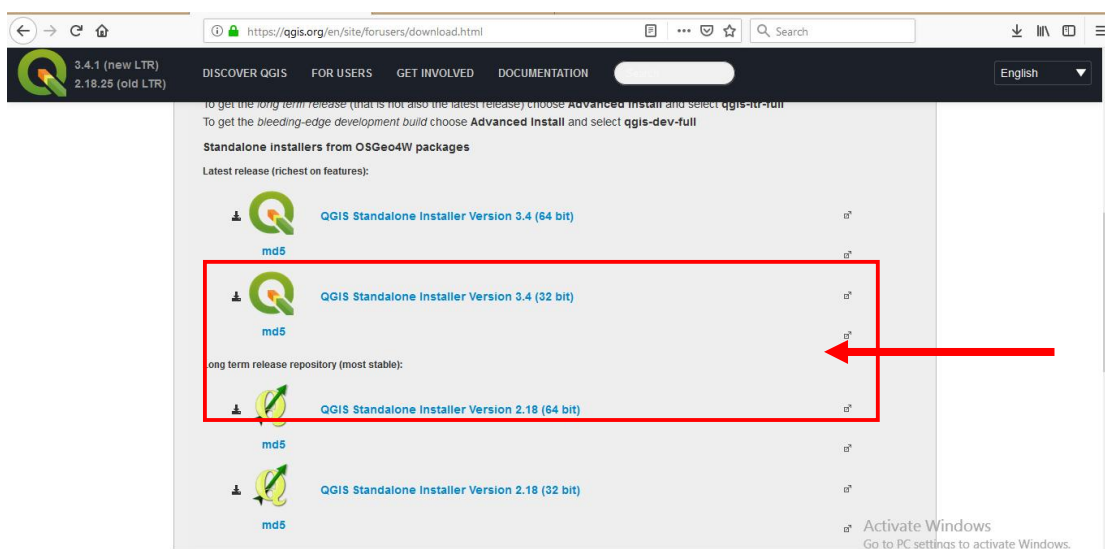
https://qgis.org/en/site/forusers/download.html

Search

3.4.1 (new LTR)
2.18.25 (old LTR)

DISCOVER QGIS FOR USERS GET INVOLVED DOCUMENTATION

English

To get the long term release (that is not also the latest release) choose Advanced Install and select qgis-ltr-full
To get the bleeding-edge development build choose Advanced Install and select qgis-dev-full

Standalone installers from OSGeo4W packages

Latest release (richest on features):

QGIS Standalone Installer Version 3.4 (64 bit)

md5

QGIS Standalone Installer Version 3.4 (32 bit)

md5

Long term release repository (most stable):

QGIS Standalone Installer Version 2.18 (64 bit)

md5

QGIS Standalone Installer Version 2.18 (32 bit)

md5

Activate Windows
Go to PC settings to activate Windows.